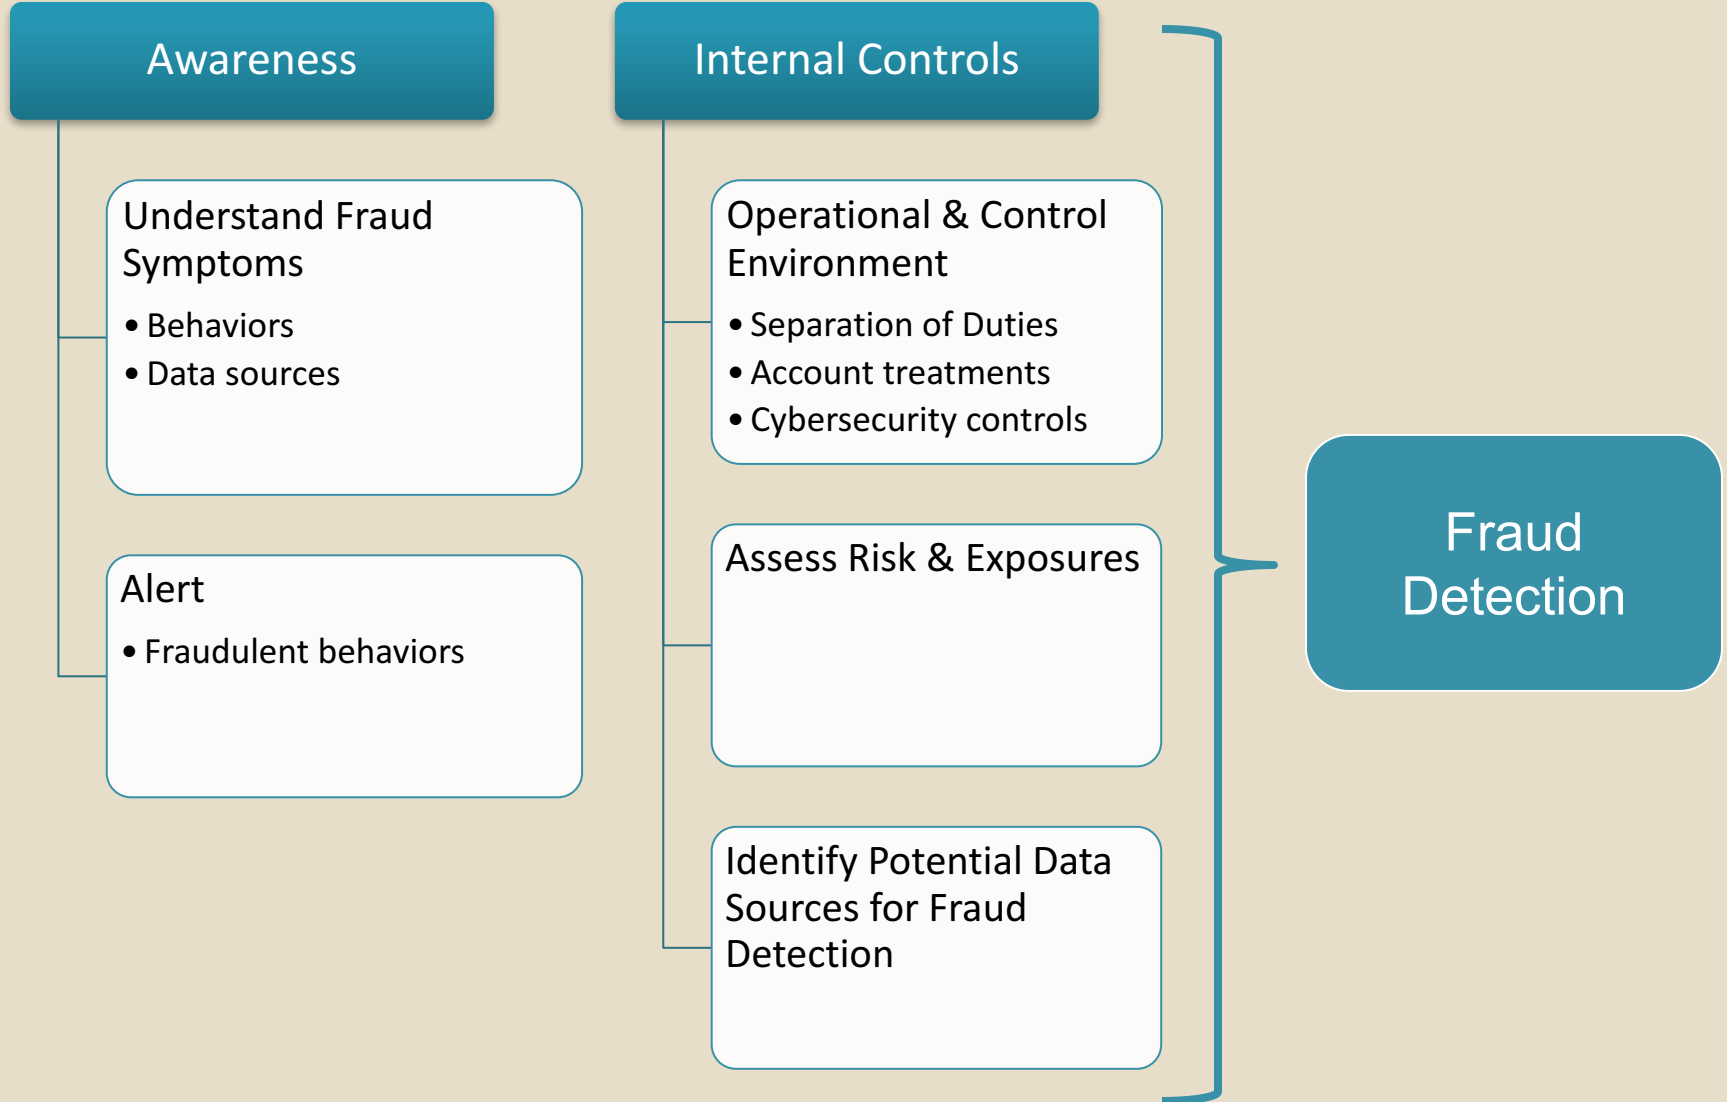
Awareness

Understand Fraud Symptoms

• Behaviors
• Data sources

Alert

• Fraudulent behaviors

Internal Controls

Operational & Control Environment

• Separation of Duties
• Account treatments
• Cybersecurity controls

Assess Risk & Exposures

Identify Potential Data Sources for Fraud Detection

Fraud Detection